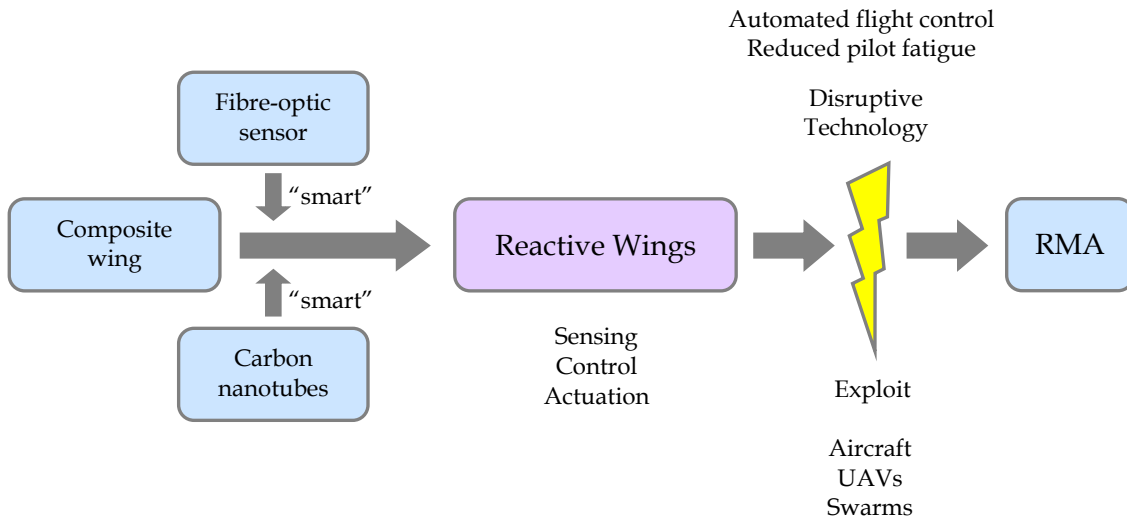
Automated flight control
Reduced pilot fatigue

Fibre-optic sensor

Disruptive Technology

"smart"

Composite wing

Reactive Wings

RMA

"smart"

Carbon nanotubes

Sensing
Control
Actuation

Exploit

Aircraft
UAVs
Swarms